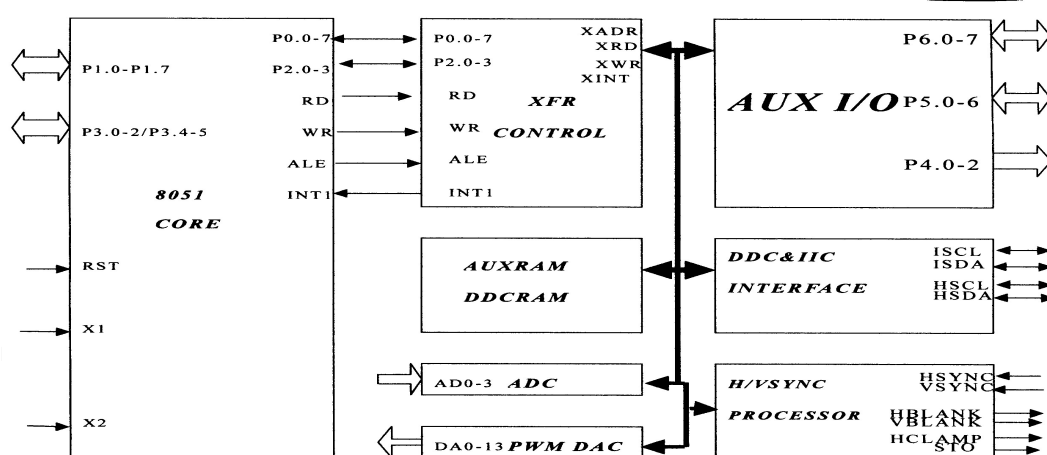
P1.0-P1.7

P3.0-2/P3.4-5

P0.0-7

P2.0-3

RD

WR

ALE

INT1

8051

CORE

RST

X1

X2

P0.0-7

P2.0-3

RD

WR

ALE

INT1

XADR

XRD

XWR

XINT

XFR

CONTROL

AUX I/O

P6.0-7

P5.0-6

P4.0-2

AUXRAM

DDCRAM

DDC&IIC

INTERFACE

ISCL

ISDA

HSCL

HSDA

AD0-3 ADC

DA0-13 PWM DAC

H/VSYNC

PROCESSOR

HSYNC

VSYNC

HBLANK

VBLANK

HCLAMP

STO